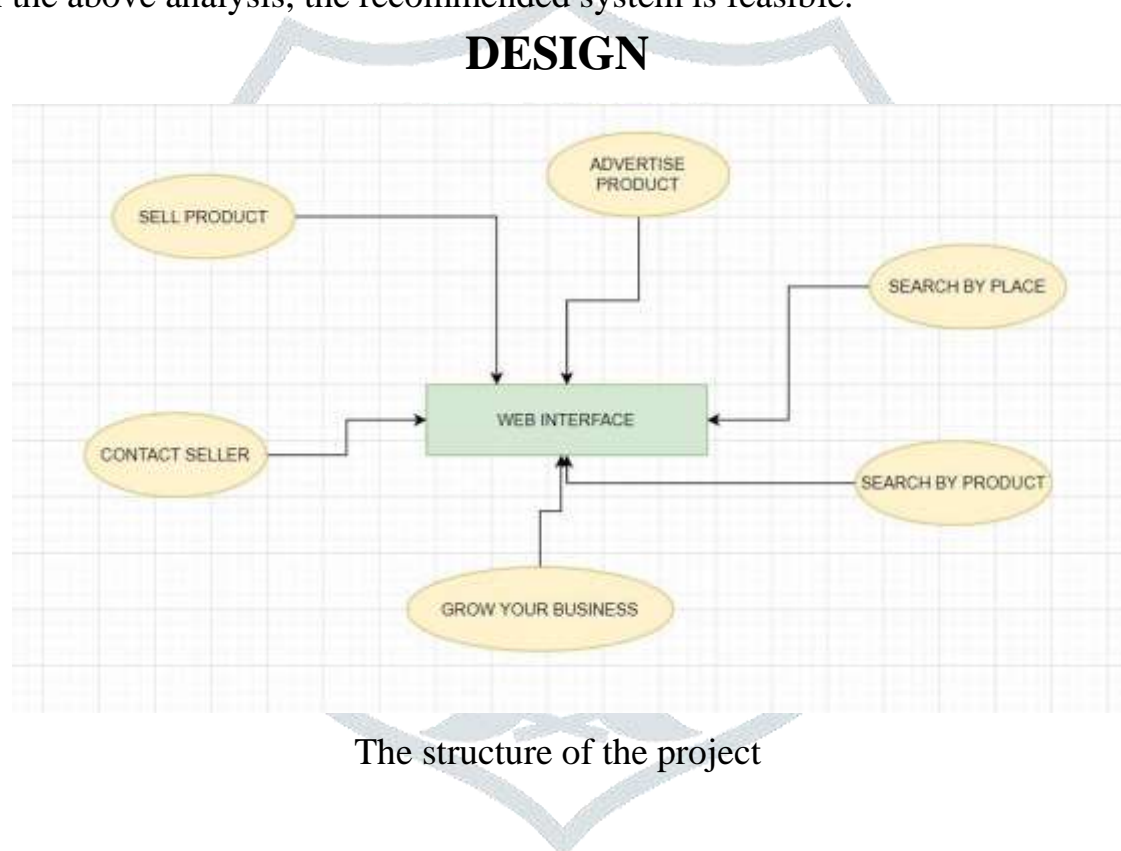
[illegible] the above analysis, the recommended system is feasible.

DESIGN

SELL PRODUCT

ADVERTISE PRODUCT

SEARCH BY PLACE

WEB INTERFACE

CONTACT SELLER

SEARCH BY PRODUCT

GROW YOUR BUSINESS

The structure of the project